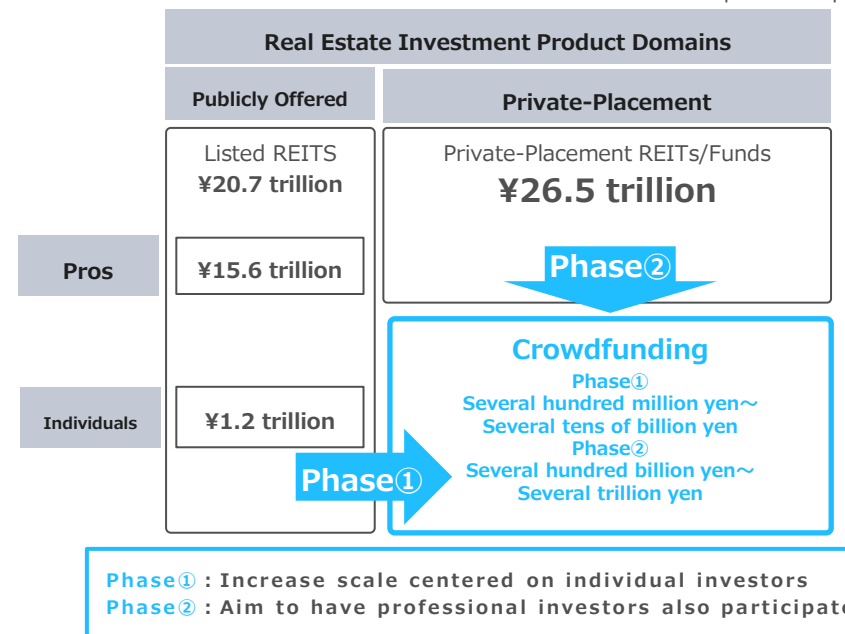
Real Estate Investment Product Domains

Publicly Offered

Private-Placement

Listed REITS
¥20.7 trillion

Private-Placement REITs/Funds
¥26.5 trillion

Pros

¥15.6 trillion

Phase②

Crowdfunding
Phase①
Several hundred million yen～
Several tens of billion yen
Phase②
Several hundred billion yen～
Several trillion yen

Individuals

¥1.2 trillion

Phase①

Phase①：Increase scale centered on individual investors
Phase②：Aim to have professional investors also participat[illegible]